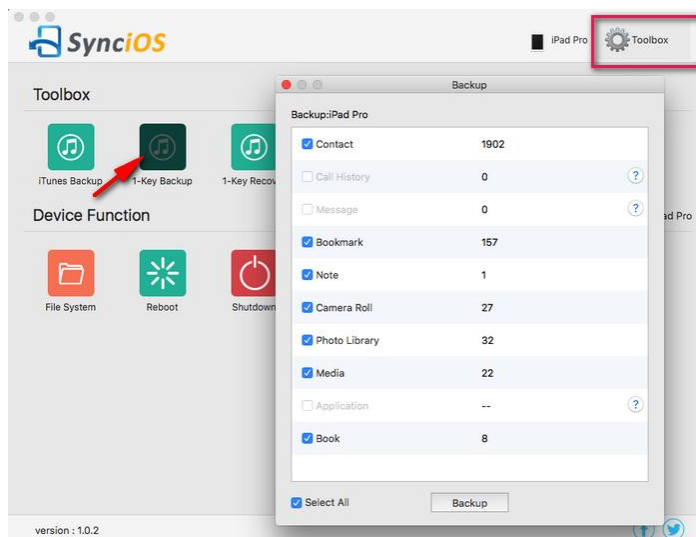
SynciOS

iPad Pro

Toolbox

Toolbox

iTunes Backup

1-Key Backup

1-Key Recov

Device Function

ad Pro

File System

Reboot

Shutdown

Backup

Backup:iPad Pro

| | |
|---|---|
| Contact | 1902 |
| Call History | 0 |
| Message | 0 |
| Bookmark | 157 |
| Note | 1 |
| Camera Roll | 27 |
| Photo Library | 32 |
| Media | 22 |
| Application | -- |
| Book | 8 |

Select All

Backup

version : 1.0.2